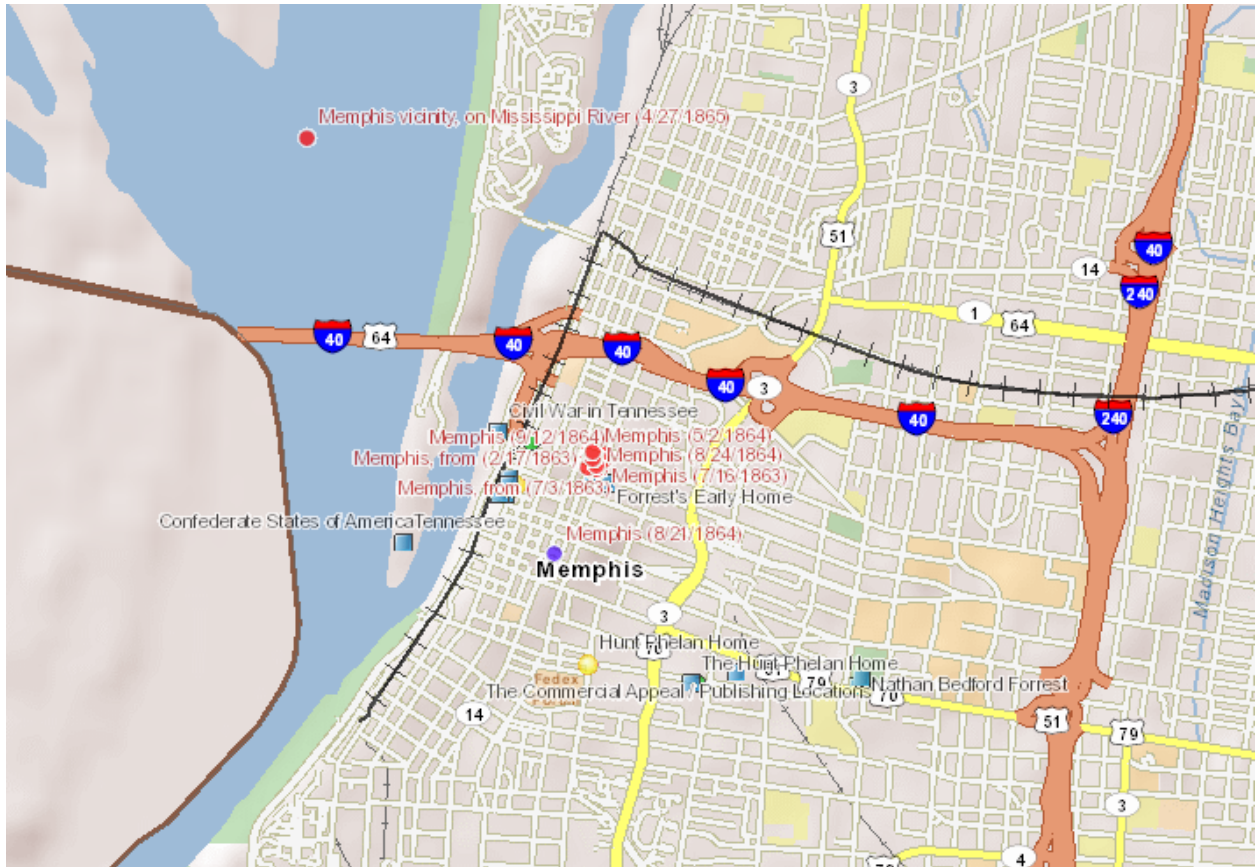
Memphis vicinity, on Mississippi River (4/27/1865)

3

51

40

14

240

1

64

40

64

40

40

40

3

40

240

Civil War in Tennessee

Memphis (9/12/1864)

Memphis (5/2/1864)

Memphis, from (2/17/1863)

Memphis (8/24/1864)

Memphis (7/16/1863)

Memphis, from (7/3/1863)

Forrest's Early Home

Confederate States of AmericaTennessee

Memphis (8/21/1864)

Memphis

Madison Heights Bay

3

Hunt Phelan Home

70

The Hunt Phelan Home

79

Fedex

The Commercial Appeal / Publishing Locations

Nathan Bedford Forrest

70

14

51

79

3

4